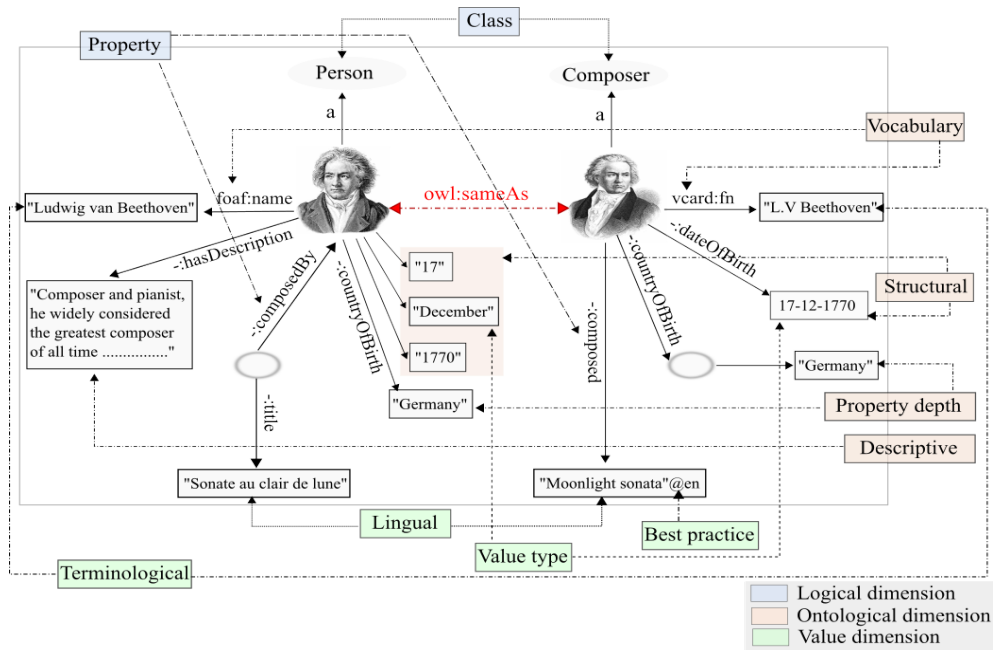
Class

Property

Person

Composer

a

a

Vocabulary

foaf:name

owl:sameAs

vcard:fn

"Ludwig van Beethoven"

"L.V Beethoven"

-:hasDescription

-:dateOfBirth

"17"

Structural

"Composer and pianist, he widely considered the greatest composer of all time ................"

-:composedBy

-:countryOfBirth

"December"

-:countryOfBirth

17-12-1770

-:composed

"1770"

"Germany"

"Germany"

Property depth

-:title

Descriptive

"Sonate au clair de lune"

"Moonlight sonata"@en

Lingual

Best practice

Value type

Terminological

Logical dimension

Ontological dimension

Value dimension